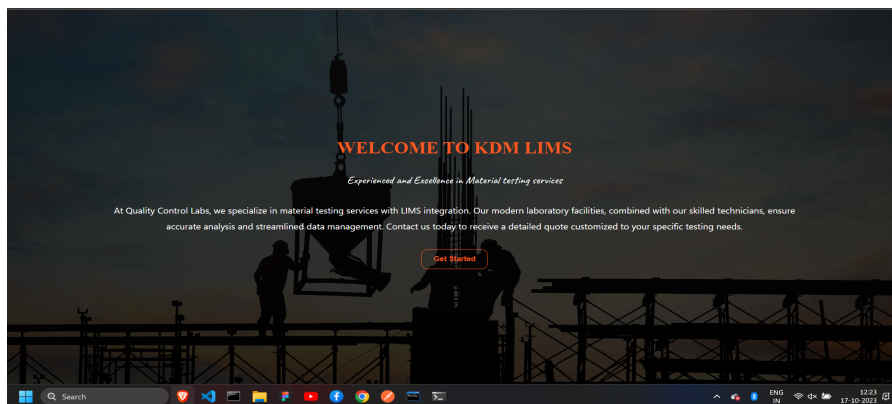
WELCOME TO KDM LIMS

Experienced and Excellence in Material testing services

At Quality Control Labs, we specialize in material testing services with LIMS integration. Our modern laboratory facilities, combined with our skilled technicians, ensure accurate analysis and streamlined data management. Contact us today to receive a detailed quote customized to your specific testing needs.

Get Started

Search

ENG IN

12:23 17-10-2023